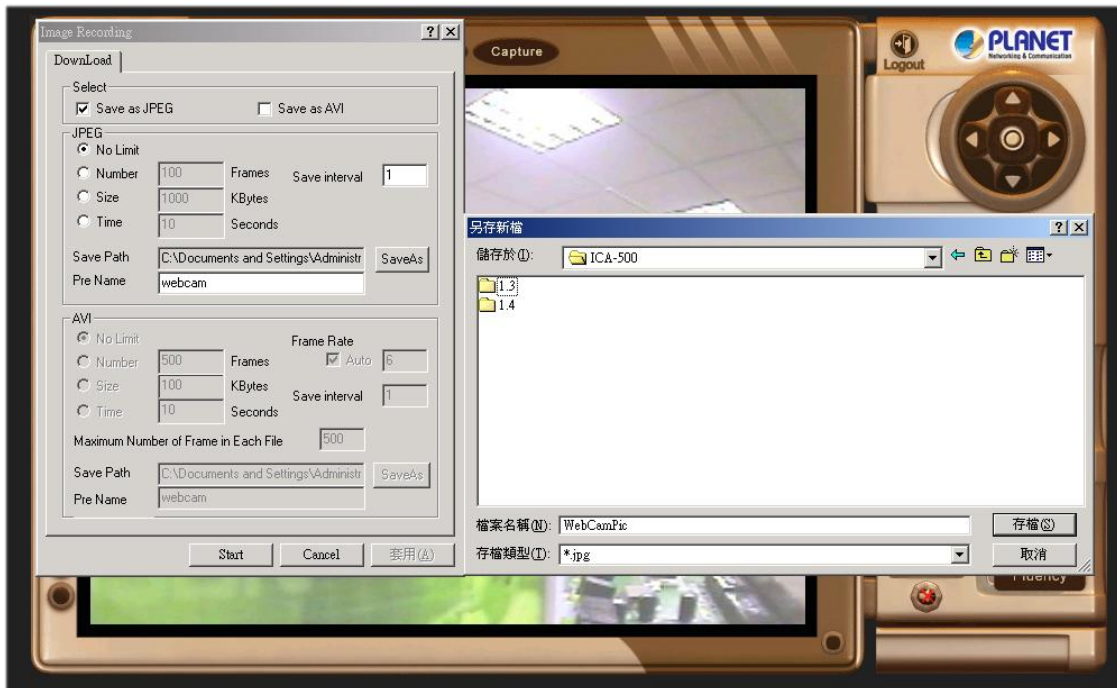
Image Recording ? X

DownLoad

Select
Save as JPEG
Save as AVI

JPEG
No Limit
Number 100 Frames
Size 1000 KBytes
Time 10 Seconds
Save interval 1

Save Path C:\Documents and Settings\Administr SaveAs
Pre Name webcam

AVI
No Limit
Number 500 Frames
Size 100 KBytes
Time 10 Seconds
Frame Rate
Auto 6
Save interval 1

Maximum Number of Frame in Each File 500

Save Path C:\Documents and Settings\Administr SaveAs
Pre Name webcam

Start Cancel 套用(A)

Capture

Logout

PLANET
Networking & Communication

另存新檔 ? X

儲存於(I): ICA-500

1.3
1.4

檔案名稱(N): WebCamPic
存檔類型(T): *.jpg

存檔(S)
取消

Fluency